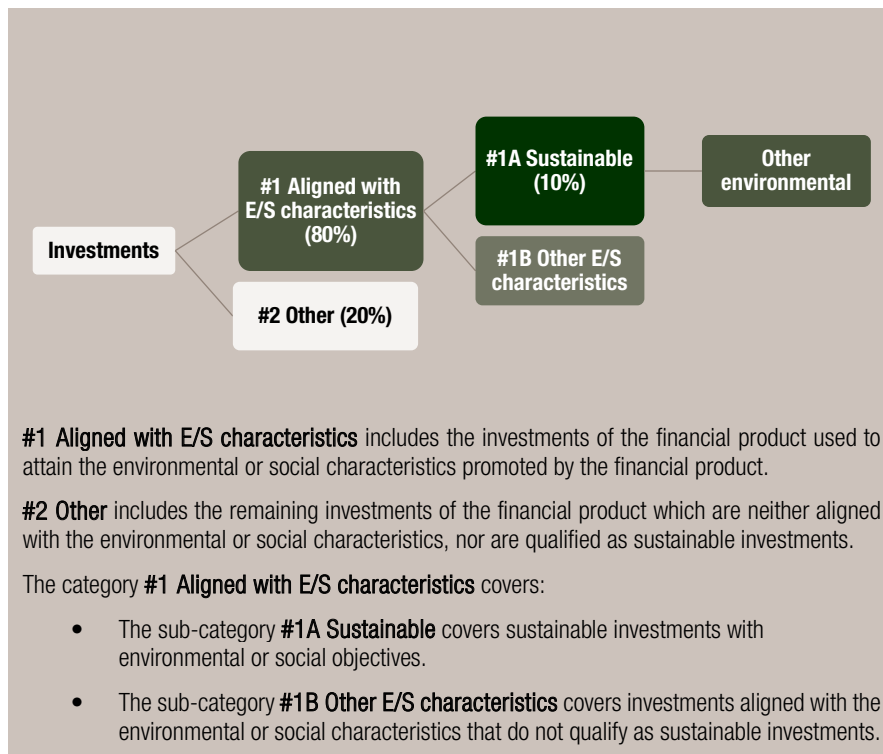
Investments

#1 Aligned with E/S characteristics (80%)

#2 Other (20%)

#1A Sustainable (10%)

#1B Other E/S characteristics

Other environmental

#1 Aligned with E/S characteristics includes the investments of the financial product used to attain the environmental or social characteristics promoted by the financial product.

#2 Other includes the remaining investments of the financial product which are neither aligned with the environmental or social characteristics, nor are qualified as sustainable investments.

The category #1 Aligned with E/S characteristics covers:

• The sub-category #1A Sustainable covers sustainable investments with environmental or social objectives.

• The sub-category #1B Other E/S characteristics covers investments aligned with the environmental or social characteristics that do not qualify as sustainable investments.